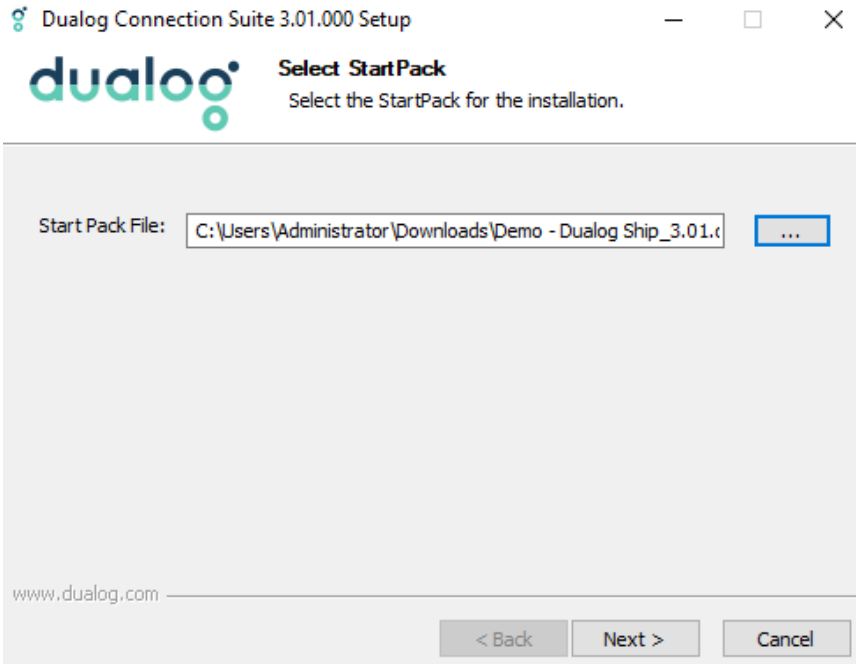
Dualog Connection Suite 3.01.000 Setup

dualog

Select StartPack
Select the StartPack for the installation.

Start Pack File: C:\Users\Administrator\Downloads\Demo - Dualog Ship_3.01.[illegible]

...

www.dualog.com

< Back
Next >
Cancel